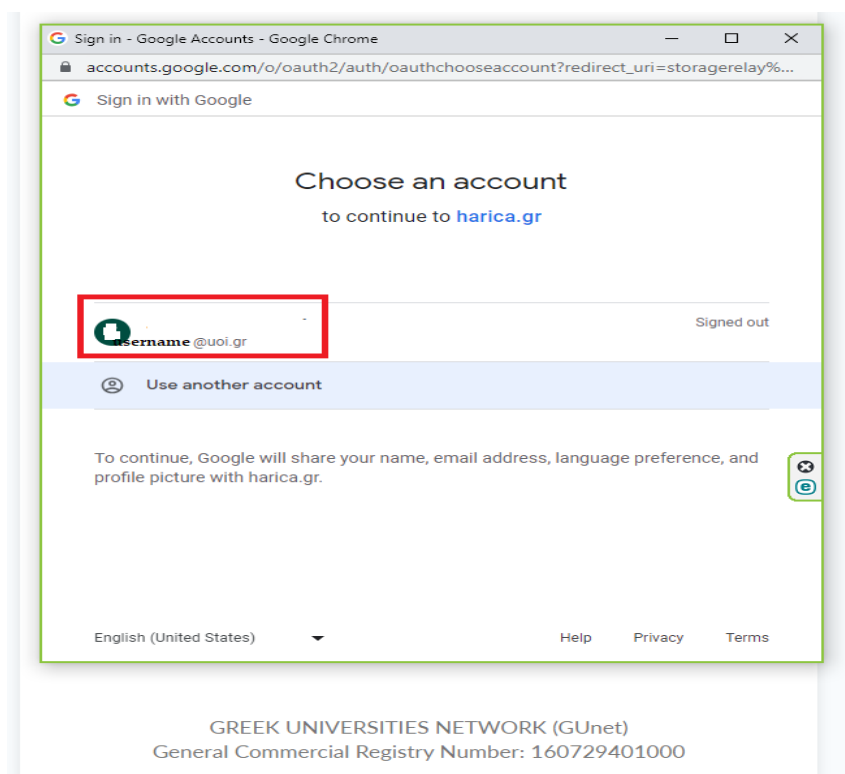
Sign in - Google Accounts - Google Chrome

accounts.google.com/o/oauth2/auth/oauthchooseaccount?redirect_uri=storagerelay%...

Sign in with Google

Choose an account

to continue to harica.gr

username @uoi.gr

Signed out

Use another account

To continue, Google will share your name, email address, language preference, and profile picture with harica.gr.

English (United States)

Help Privacy Terms

GREEK UNIVERSITIES NETWORK (GUnet)
General Commercial Registry Number: 160729401000